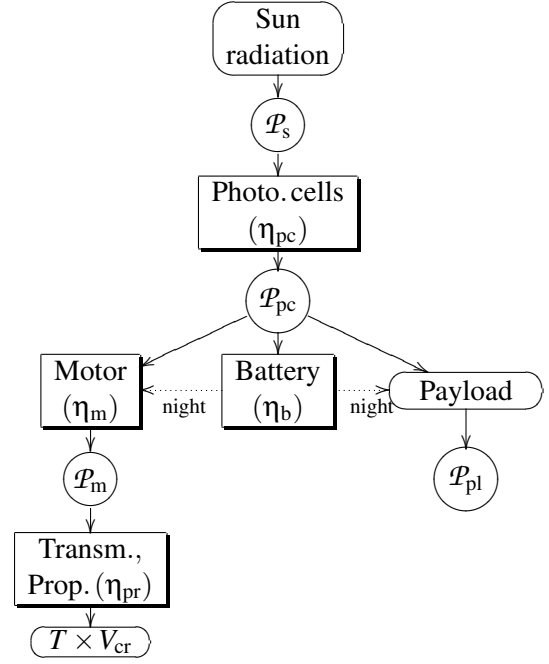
Sun radiation

$\mathcal{P}_s$

Photo. cells $(\eta_{pc})$

$\mathcal{P}_{pc}$

Motor $(\eta_m)$

night

Battery $(\eta_b)$

night

Payload

$\mathcal{P}_m$

$\mathcal{P}_{pl}$

Transm., Prop. $(\eta_{pr})$

$T \times V_{cr}$